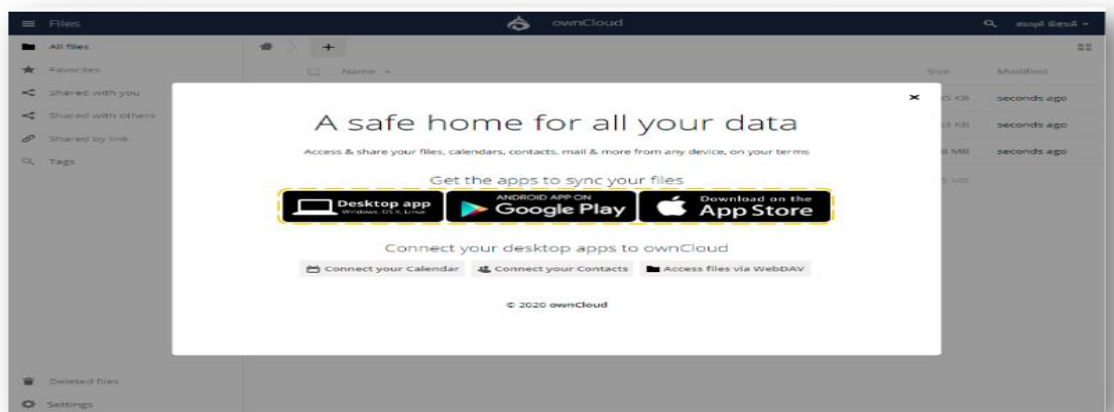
Files

ownCloud

สมฤดี ติยะมี

All files

Favorites

Shared with you

Shared with others

Shared by link

Tags

Name

Size

Modified

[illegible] KB seconds ago

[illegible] KB seconds ago

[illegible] MB seconds ago

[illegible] MB

A safe home for all your data

Access & share your files, calendars, contacts, mail & more from any device, on your terms

Get the apps to sync your files

Desktop app Windows, OS X, Linux

ANDROID APP ON Google Play

Download on the App Store

Connect your desktop apps to ownCloud

Connect your Calendar

Connect your Contacts

Access files via WebDAV

© 2020 ownCloud

Deleted files

Settings